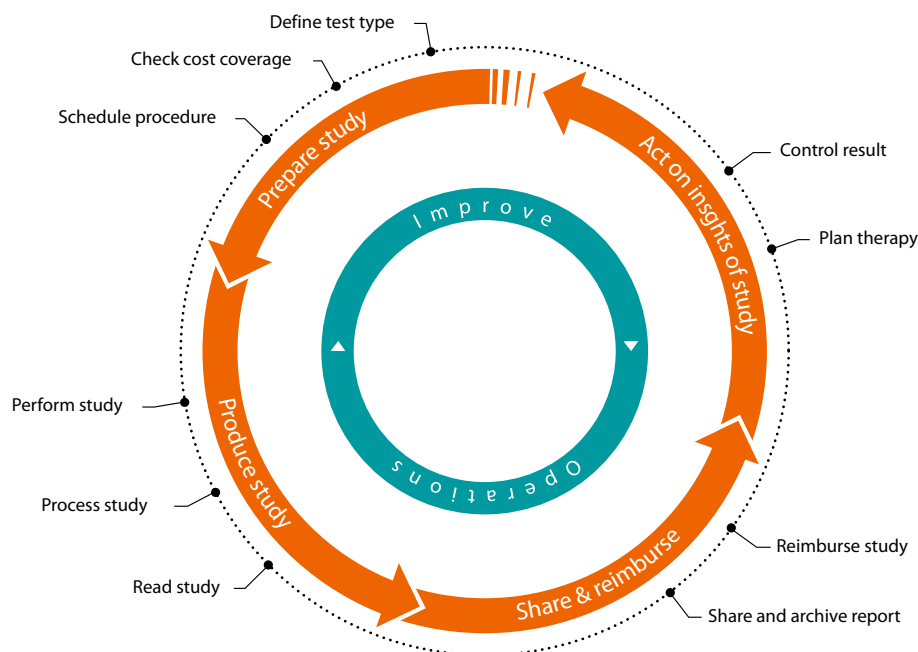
Define test type

Check cost coverage

Schedule procedure

Prepare study

Act on insights of study

Control result

Plan therapy

Improve

Operations

Perform study

Produce study

Process study

Read study

Share & reimburse

Reimburse study

Share and archive report